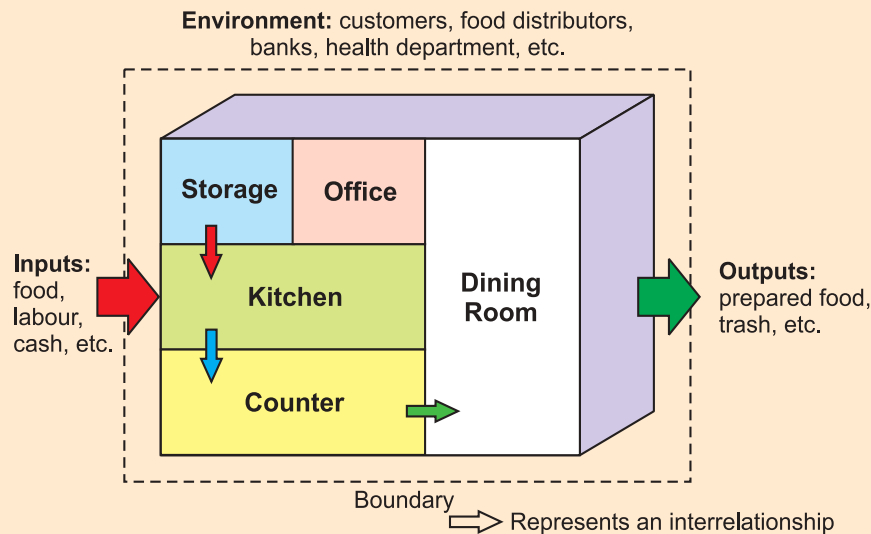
**Environment:** customers, food distributors, banks, health department, etc.

Storage

Office

Inputs:
food,
labour,
cash, etc.

Kitchen

Dining Room

Outputs:
prepared food,
trash, etc.

Counter

Boundary

Represents an interrelationship